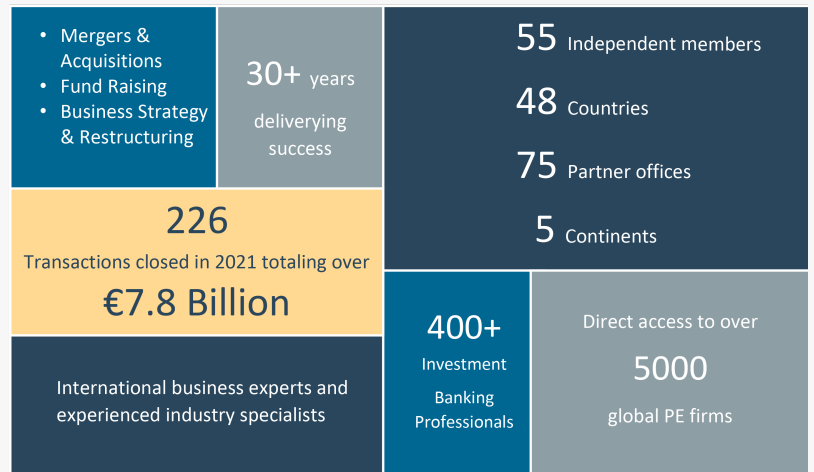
- Mergers & Acquisitions
- Fund Raising
- Business Strategy & Restructuring

30+ years deliverying success

55 Independent members

48 Countries

75 Partner offices

5 Continents

226

Transactions closed in 2021 totaling over

€7.8 Billion

400+ Investment Banking Professionals

Direct access to over

5000

global PE firms

International business experts and experienced industry specialists